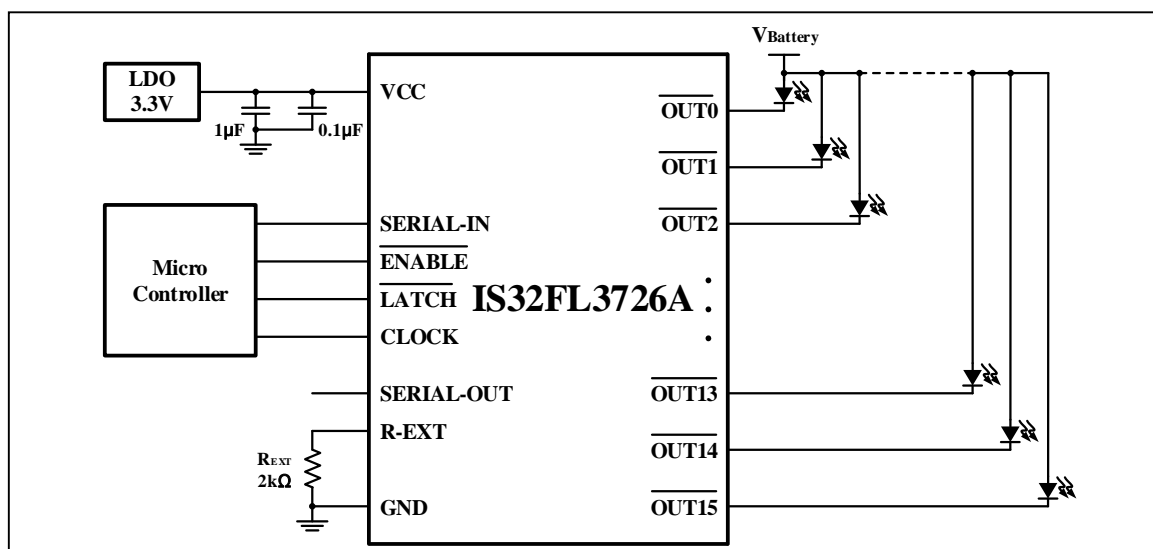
LDO
3.3V

1μF
0.1μF

VCC

Micro
Controller

SERIAL-IN
$\overline{\text{ENABLE}}$
$\overline{\text{LATCH}}$
CLOCK

IS32FL3726A

SERIAL-OUT
R-EXT

$R_{EXT}$
2kΩ

GND

$V_{Battery}$

$\overline{\text{OUT0}}$
$\overline{\text{OUT1}}$
$\overline{\text{OUT2}}$
$\overline{\text{OUT13}}$
$\overline{\text{OUT14}}$
$\overline{\text{OUT15}}$